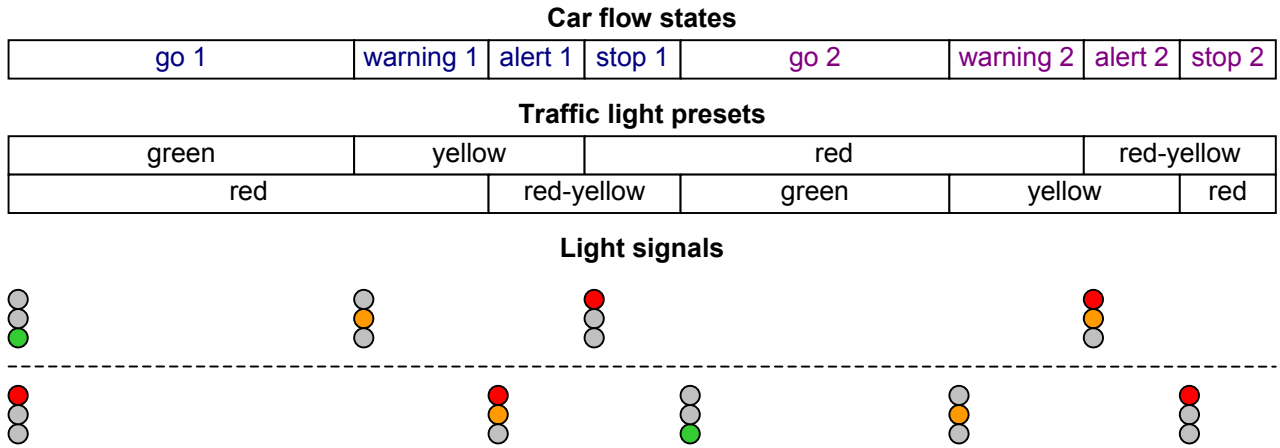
**Car flow states**

| go 1 | warning 1 | alert 1 | stop 1 | go 2 | warning 2 | alert 2 | stop 2 |
|---|---|---|---|---|---|---|---|

**Traffic light presets**

| green | yellow | red | red-yellow |
|---|---|---|---|

| red | red-yellow | green | yellow | red |
|---|---|---|---|---|

**Light signals**